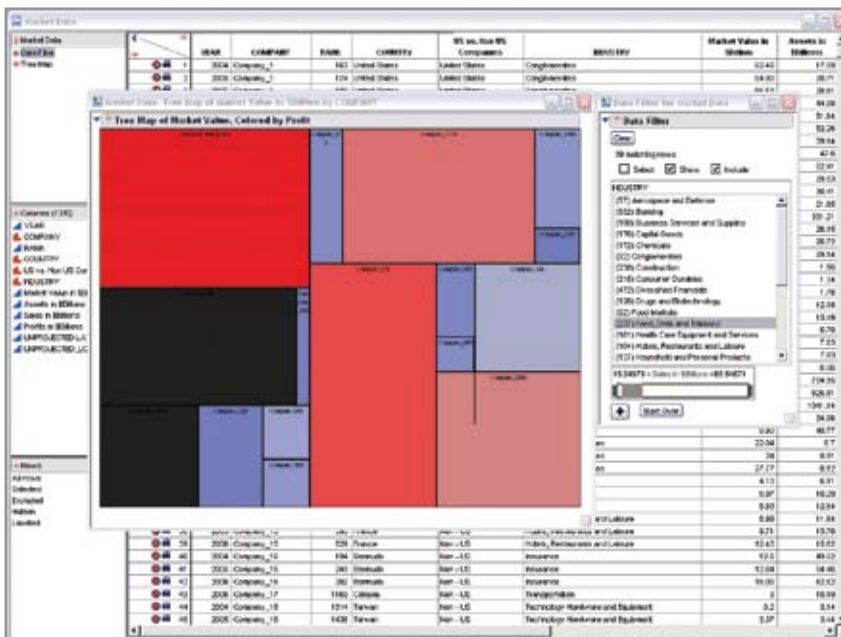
Market Data

Market Data
Data Filter
Tree Map

| | YEAR | COMPANY | RANK | COUNTRY | US vs. Non US Companies | INDUSTRY | Market Value in $Billions | Assets in $Billions |
|---|---|---|---|---|---|---|---|---|
| 1 | 2004 | Company_1 | 163 | United States | United States | Conglomerates | 22.42 | 17.09 |
| 2 | 2005 | Company_2 | 174 | United States | United States | Conglomerates | 24.03 | 20.71 |

Market Data: Tree Map of Market Value in $Billions by COMPANY

Tree Map of Market Value, Colored by Profit

Data Filter for Market Data

Data Filter

Clear

39 matching rows

Select Show Include

INDUSTRY
(37) Aerospace and Defense
(63) Banking
(108) Business Services and Supplies
(176) Capital Goods
(172) Chemicals
(22) Conglomerates
(239) Construction
(318) Consumer Durables
(472) Diversified Financials
(138) Drugs and Biotechnology
(52) Food Markets
(233) Food, Drink and Tobacco
(101) Health Care Equipment and Services
(104) Hotels, Restaurants and Leisure
(123) Household and Personal Products

15.34679 ≤ Sales in $Billions ≤ 85.84679

Start Over

Columns (10/0)
YEAR
COMPANY
RANK
COUNTRY
US vs. Non US Cor
INDUSTRY
Market Value in $B
Assets in $Billions
Sales in $Billions
Profits in $Billions
UNPROJECTED_LA
UNPROJECTED_LO

Rows
All rows
Selected
Excluded
Hidden
Labelled

17.09
20.71
28.01
84.08
51.84
52.26
78.14
42.6
37.01
29.53
38.41
21.88
201.21
26.15
28.73
29.54
1.55
1.34
1.78
12.58
13.46
6.79
7.03
7.03
8.08
234.35
926.81
1049.34
34.06
48.77
8.7
8.91
8.82
6.51
16.29
12.84
11.84
15.78
13.03
49.02
56.46
62.62
16.59
5.14
3.44

22.04
26
27.27
4.13
5.07
5.03
5.86
9.71
12.43
12.5
12.08
15.03
2
3.2
3.37

and Leisure
and Leisure

| 38 | 2005 | Company_15 | 329 | France | Non - US | Hotels, Restaurants and Leisure |
| 40 | 2004 | Company_15 | 194 | Bermuda | Non - US | Insurance |
| 41 | 2005 | Company_16 | 241 | Bermuda | Non - US | Insurance |
| 42 | 2006 | Company_16 | 282 | Bermuda | Non - US | Insurance |
| 43 | 2005 | Company_17 | 1160 | Canada | Non - US | Transportation |
| 44 | 2004 | Company_18 | 1014 | Taiwan | Non - US | Technology Hardware and Equipment |
| 45 | 2005 | Company_18 | 1438 | Taiwan | Non - US | Technology Hardware and Equipment |